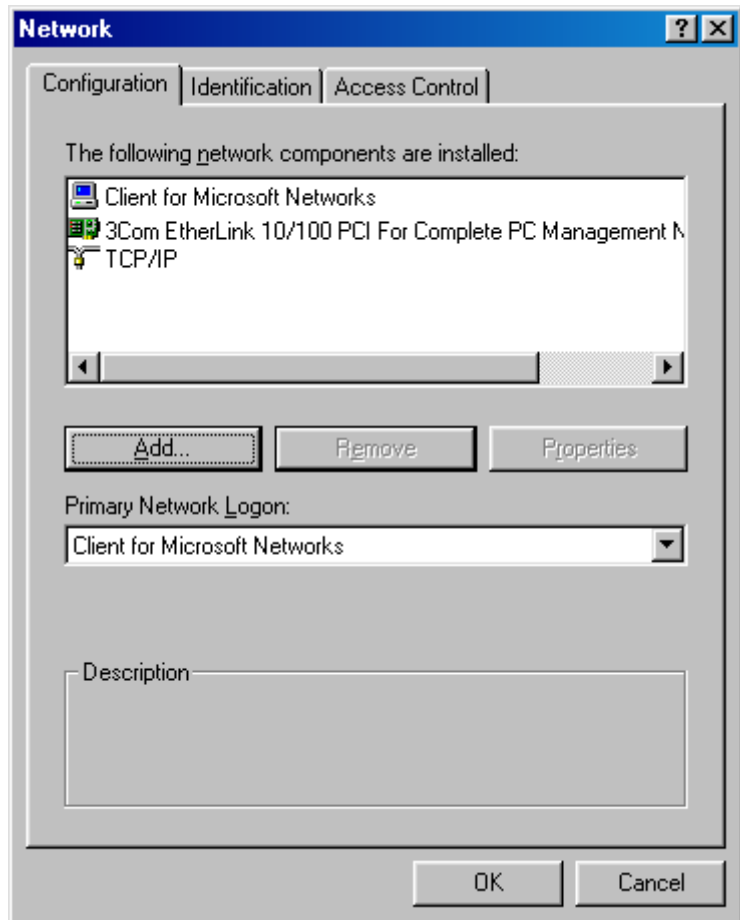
Network

?

Configuration | Identification | Access Control

The following network components are installed:

Client for Microsoft Networks
3Com EtherLink 10/100 PCI For Complete PC Management N
TCP/IP

Add... | Remove | Properties

Primary Network Logon:

Client for Microsoft Networks

Description

OK | Cancel